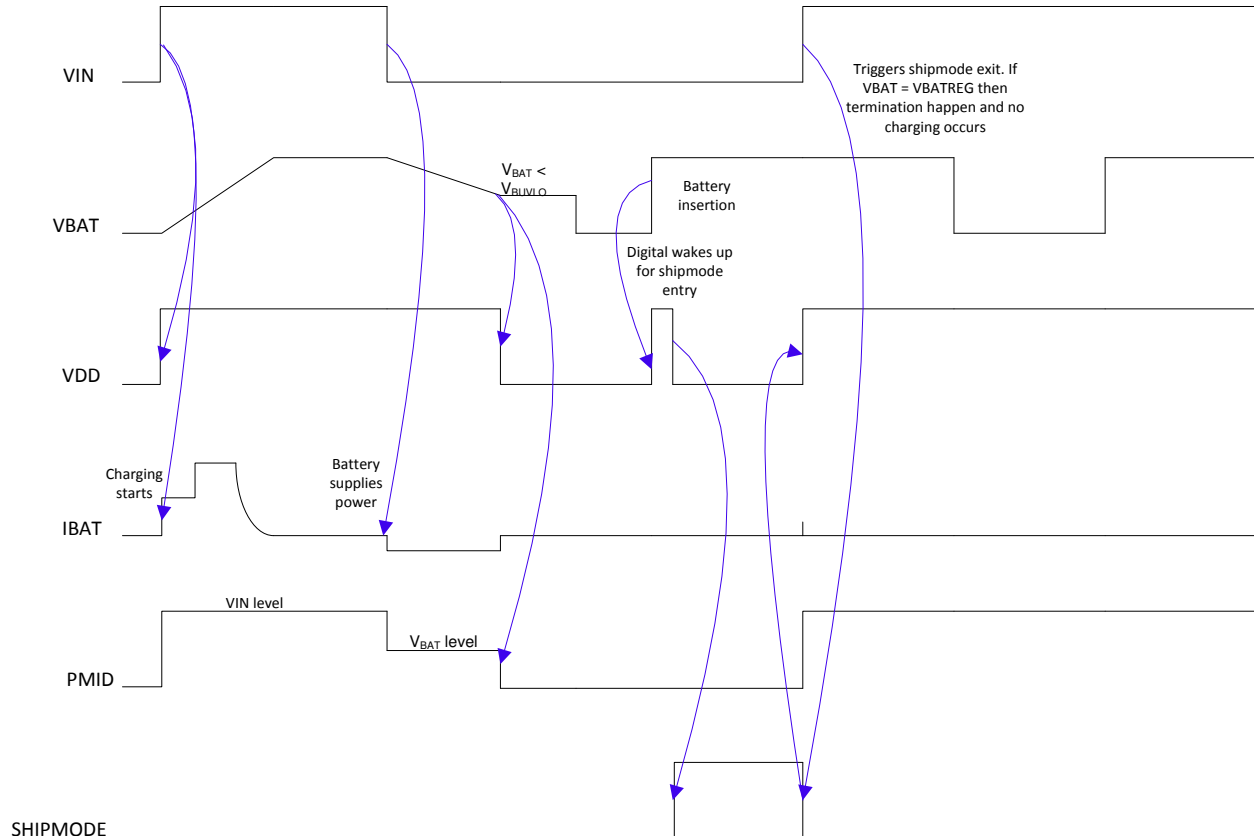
VIN

Triggers shipmode exit. If VBAT = VBATREG then termination happen and no charging occurs

VBAT

$V_{BAT}$ < $V_{BUVLO}$

Battery insertion

Digital wakes up for shipmode entry

VDD

Charging starts

Battery supplies power

IBAT

VIN level

$V_{BAT}$ level

PMID

SHIPMODE